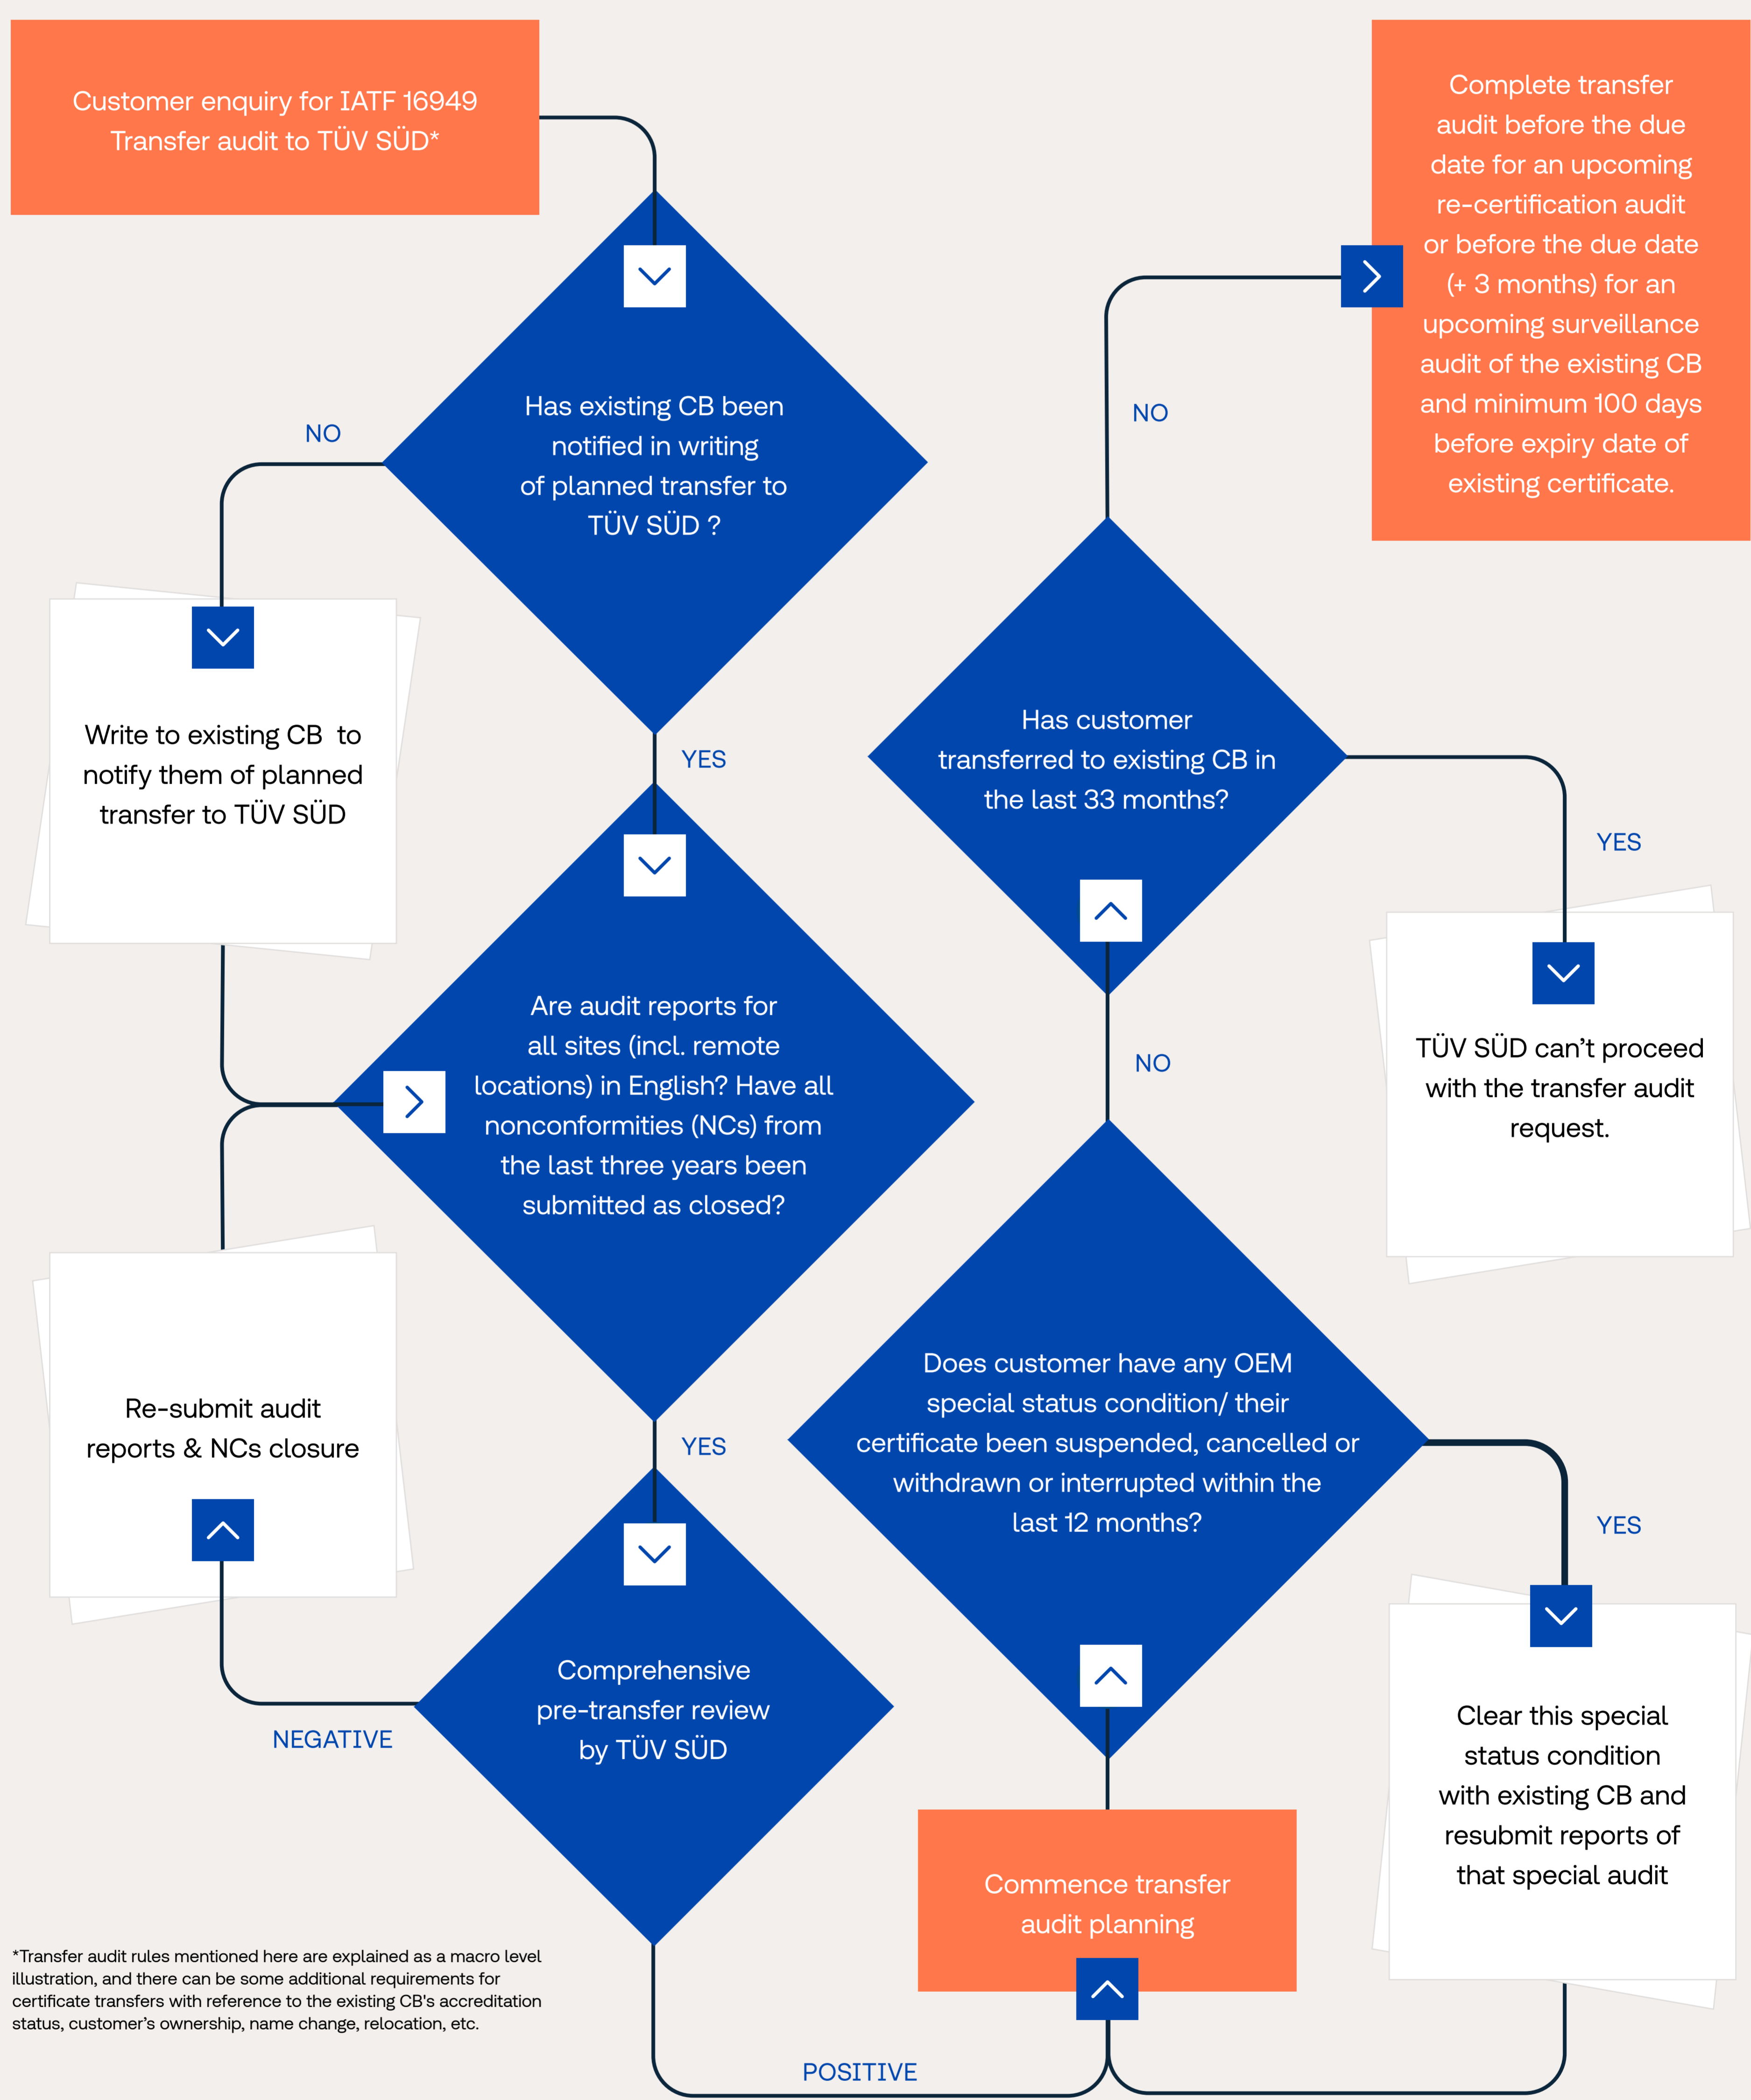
Customer enquiry for IATF 16949 Transfer audit to TÜV SÜD*

Has existing CB been notified in writing of planned transfer to TÜV SÜD ?

NO

Write to existing CB to notify them of planned transfer to TÜV SÜD

YES

Are audit reports for all sites (incl. remote locations) in English? Have all nonconformities (NCs) from the last three years been submitted as closed?

Re-submit audit reports & NCs closure

YES

Comprehensive pre-transfer review by TÜV SÜD

NEGATIVE

POSITIVE

Complete transfer audit before the due date for an upcoming re-certification audit or before the due date (+ 3 months) for an upcoming surveillance audit of the existing CB and minimum 100 days before expiry date of existing certificate.

NO

Has customer transferred to existing CB in the last 33 months?

YES

TÜV SÜD can't proceed with the transfer audit request.

NO

Does customer have any OEM special status condition/ their certificate been suspended, cancelled or withdrawn or interrupted within the last 12 months?

YES

Clear this special status condition with existing CB and resubmit reports of that special audit

Commence transfer audit planning

*Transfer audit rules mentioned here are explained as a macro level illustration, and there can be some additional requirements for certificate transfers with reference to the existing CB's accreditation status, customer's ownership, name change, relocation, etc.